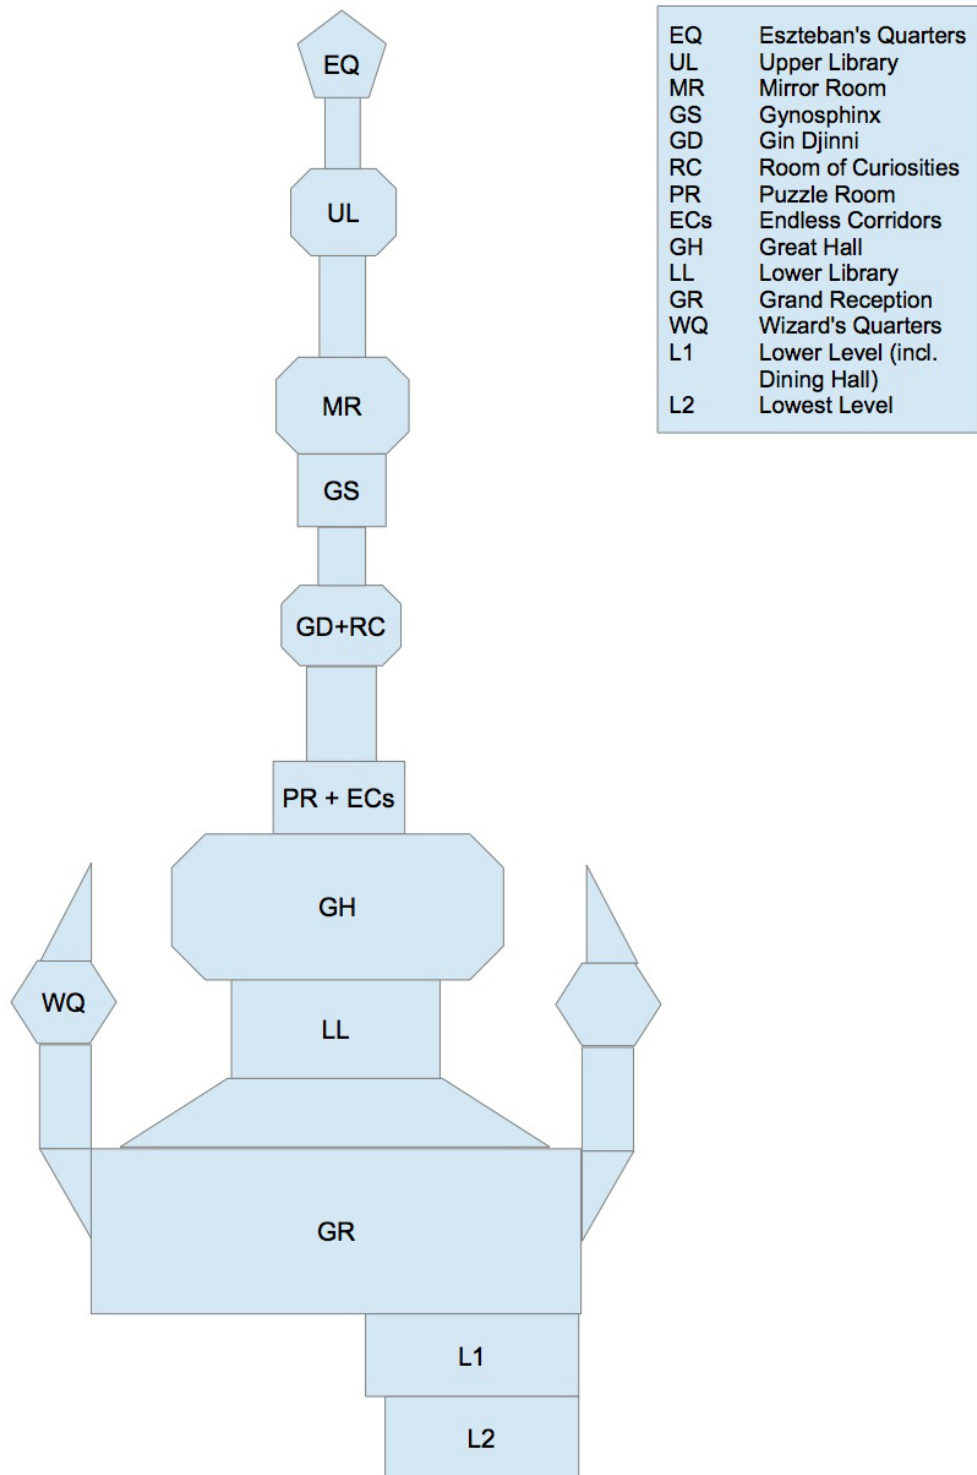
EQ

UL

MR

GS

GD+RC

PR + ECs

GH

WQ

LL

GR

L1

L2

| | |
|---|---|
| EQ | Eszteban's Quarters |
| UL | Upper Library |
| MR | Mirror Room |
| GS | Gynosphinx |
| GD | Gin Djinni |
| RC | Room of Curiosities |
| PR | Puzzle Room |
| ECs | Endless Corridors |
| GH | Great Hall |
| LL | Lower Library |
| GR | Grand Reception |
| WQ | Wizard's Quarters |
| L1 | Lower Level (incl. Dining Hall) |
| L2 | Lowest Level |